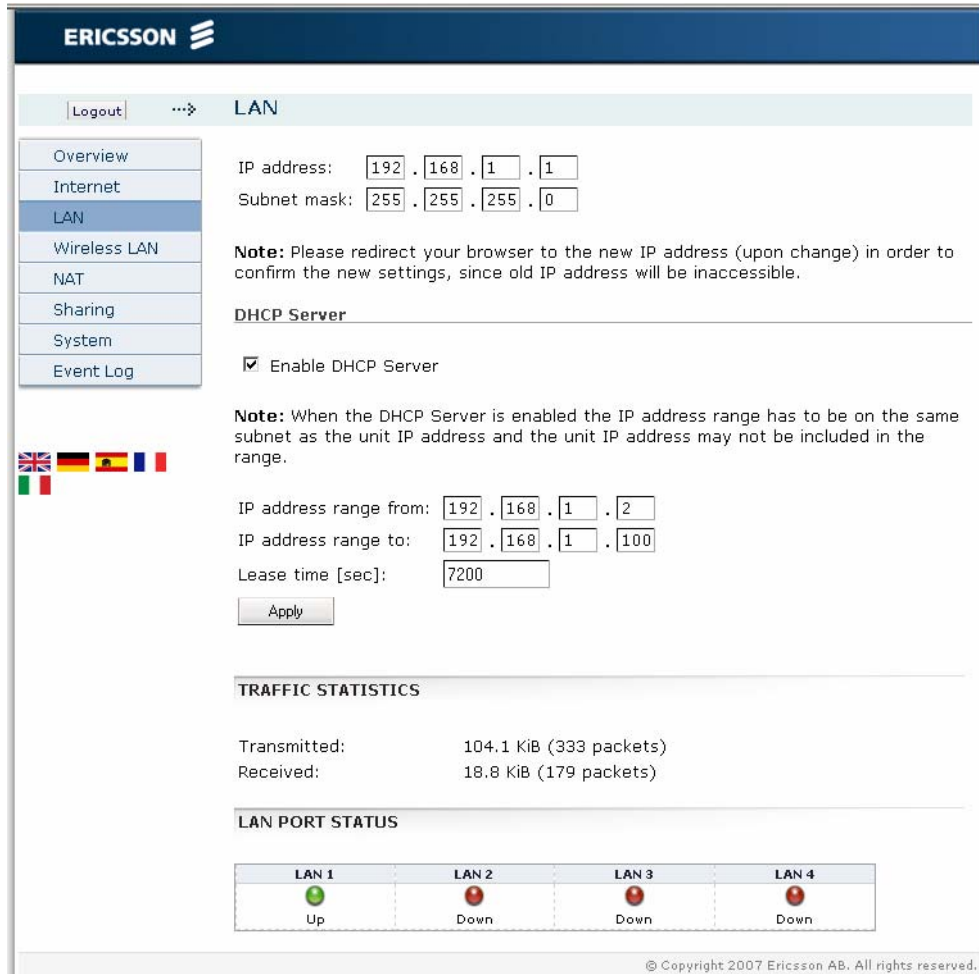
ERICSSON

Logout

LAN

Overview
Internet
LAN
Wireless LAN
NAT
Sharing
System
Event Log

IP address: 192 . 168 . 1 . 1
Subnet mask: 255 . 255 . 255 . 0

**Note:** Please redirect your browser to the new IP address (upon change) in order to confirm the new settings, since old IP address will be inaccessible.

DHCP Server

☑ Enable DHCP Server

**Note:** When the DHCP Server is enabled the IP address range has to be on the same subnet as the unit IP address and the unit IP address may not be included in the range.

IP address range from: 192 . 168 . 1 . 2
IP address range to: 192 . 168 . 1 . 100
Lease time [sec]: 7200

Apply

TRAFFIC STATISTICS

Transmitted: 104.1 KiB (333 packets)
Received: 18.8 KiB (179 packets)

LAN PORT STATUS

| LAN 1 | LAN 2 | LAN 3 | LAN 4 |
|---|---|---|---|
| Up | Down | Down | Down |

© Copyright 2007 Ericsson AB. All rights reserved.